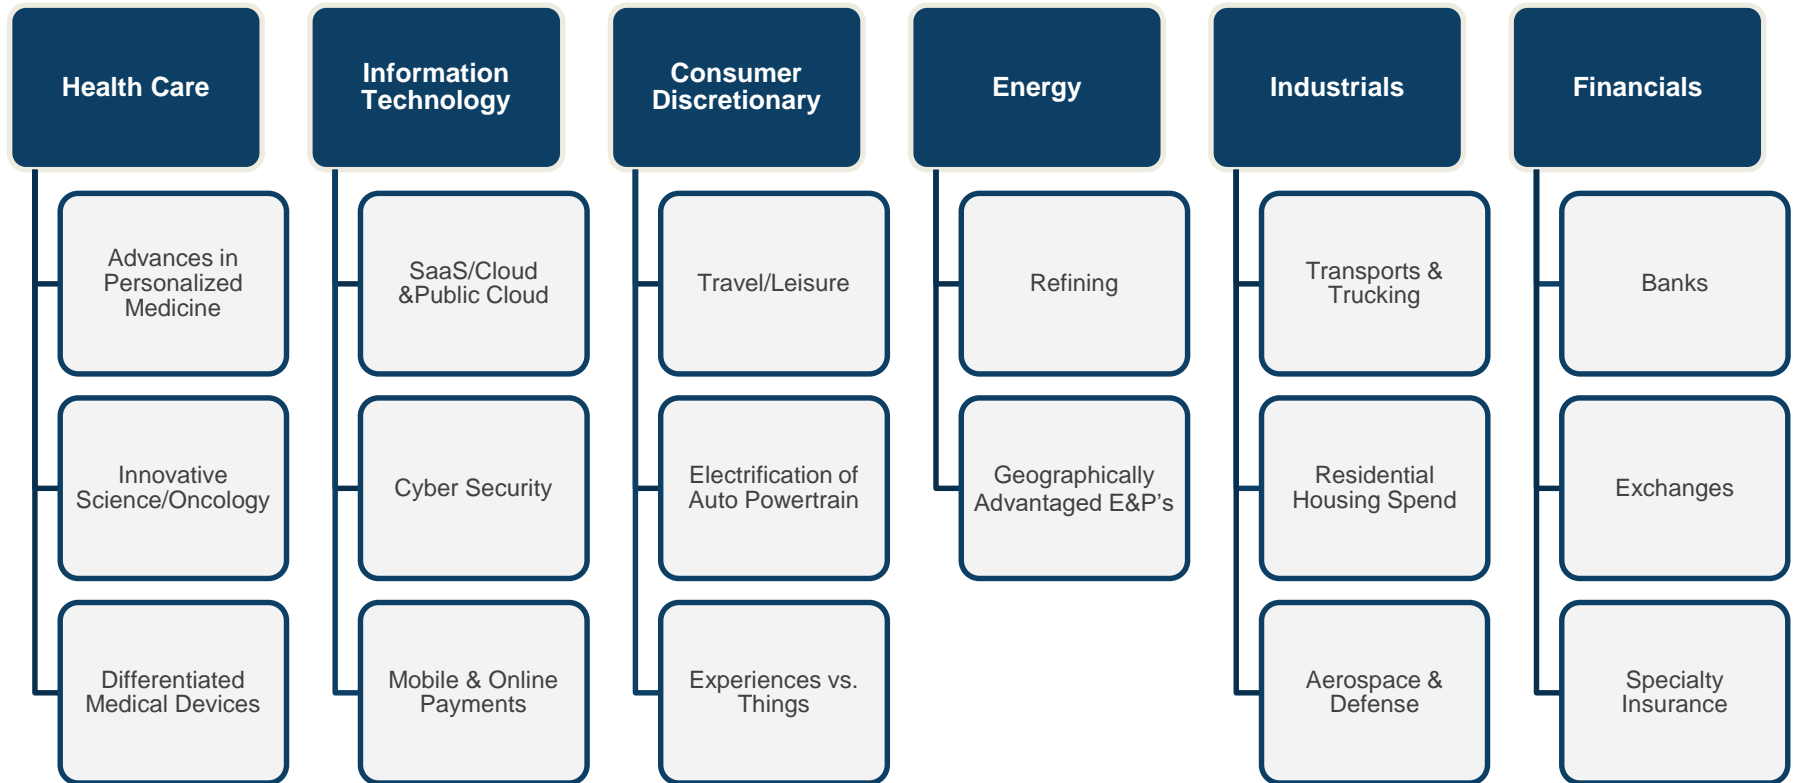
Health Care

Advances in Personalized Medicine

Innovative Science/Oncology

Differentiated Medical Devices

Information Technology

SaaS/Cloud &Public Cloud

Cyber Security

Mobile & Online Payments

Consumer Discretionary

Travel/Leisure

Electrification of Auto Powertrain

Experiences vs. Things

Energy

Refining

Geographically Advantaged E&P's

Industrials

Transports & Trucking

Residential Housing Spend

Aerospace & Defense

Financials

Banks

Exchanges

Specialty Insurance